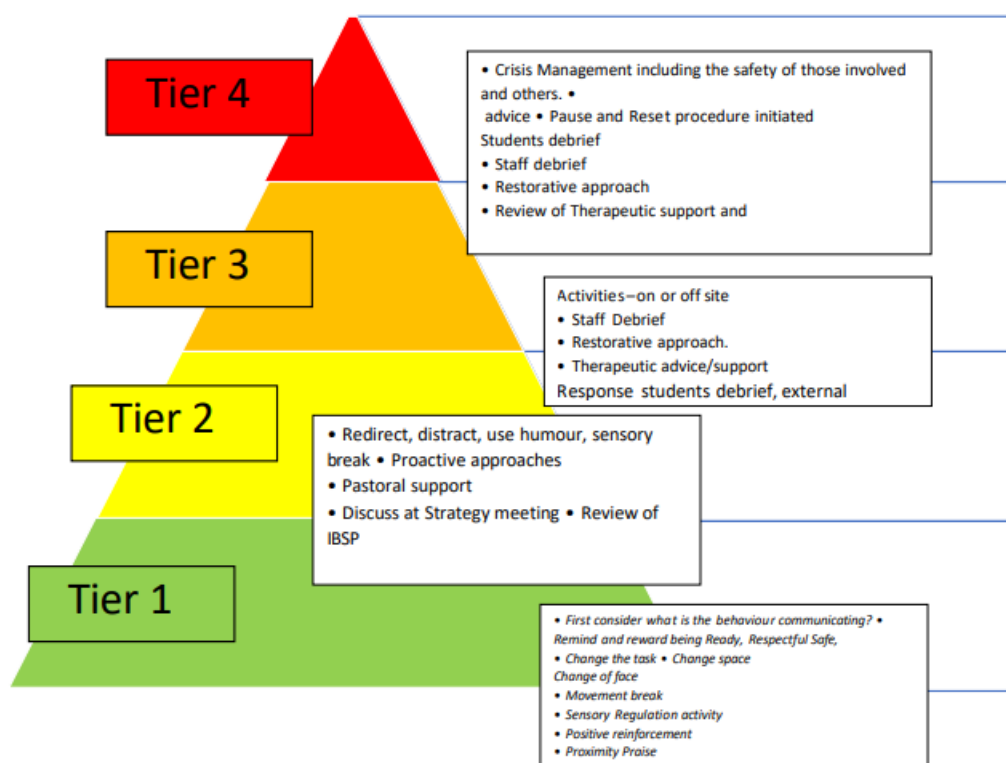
Tier 4

• Crisis Management including the safety of those involved and others. •
advice • Pause and Reset procedure initiated
Students debrief
• Staff debrief
• Restorative approach
• Review of Therapeutic support and

Tier 3

Activities–on or off site
• Staff Debrief
• Restorative approach.
• Therapeutic advice/support
Response students debrief, external

Tier 2

• Redirect, distract, use humour, sensory break • Proactive approaches
• Pastoral support
• Discuss at Strategy meeting • Review of IBSP

Tier 1

• First consider what is the behaviour communicating? •
Remind and reward being Ready, Respectful Safe,
• Change the task • Change space
Change of face
• Movement break
• Sensory Regulation activity
• Positive reinforcement
• Proximity Praise